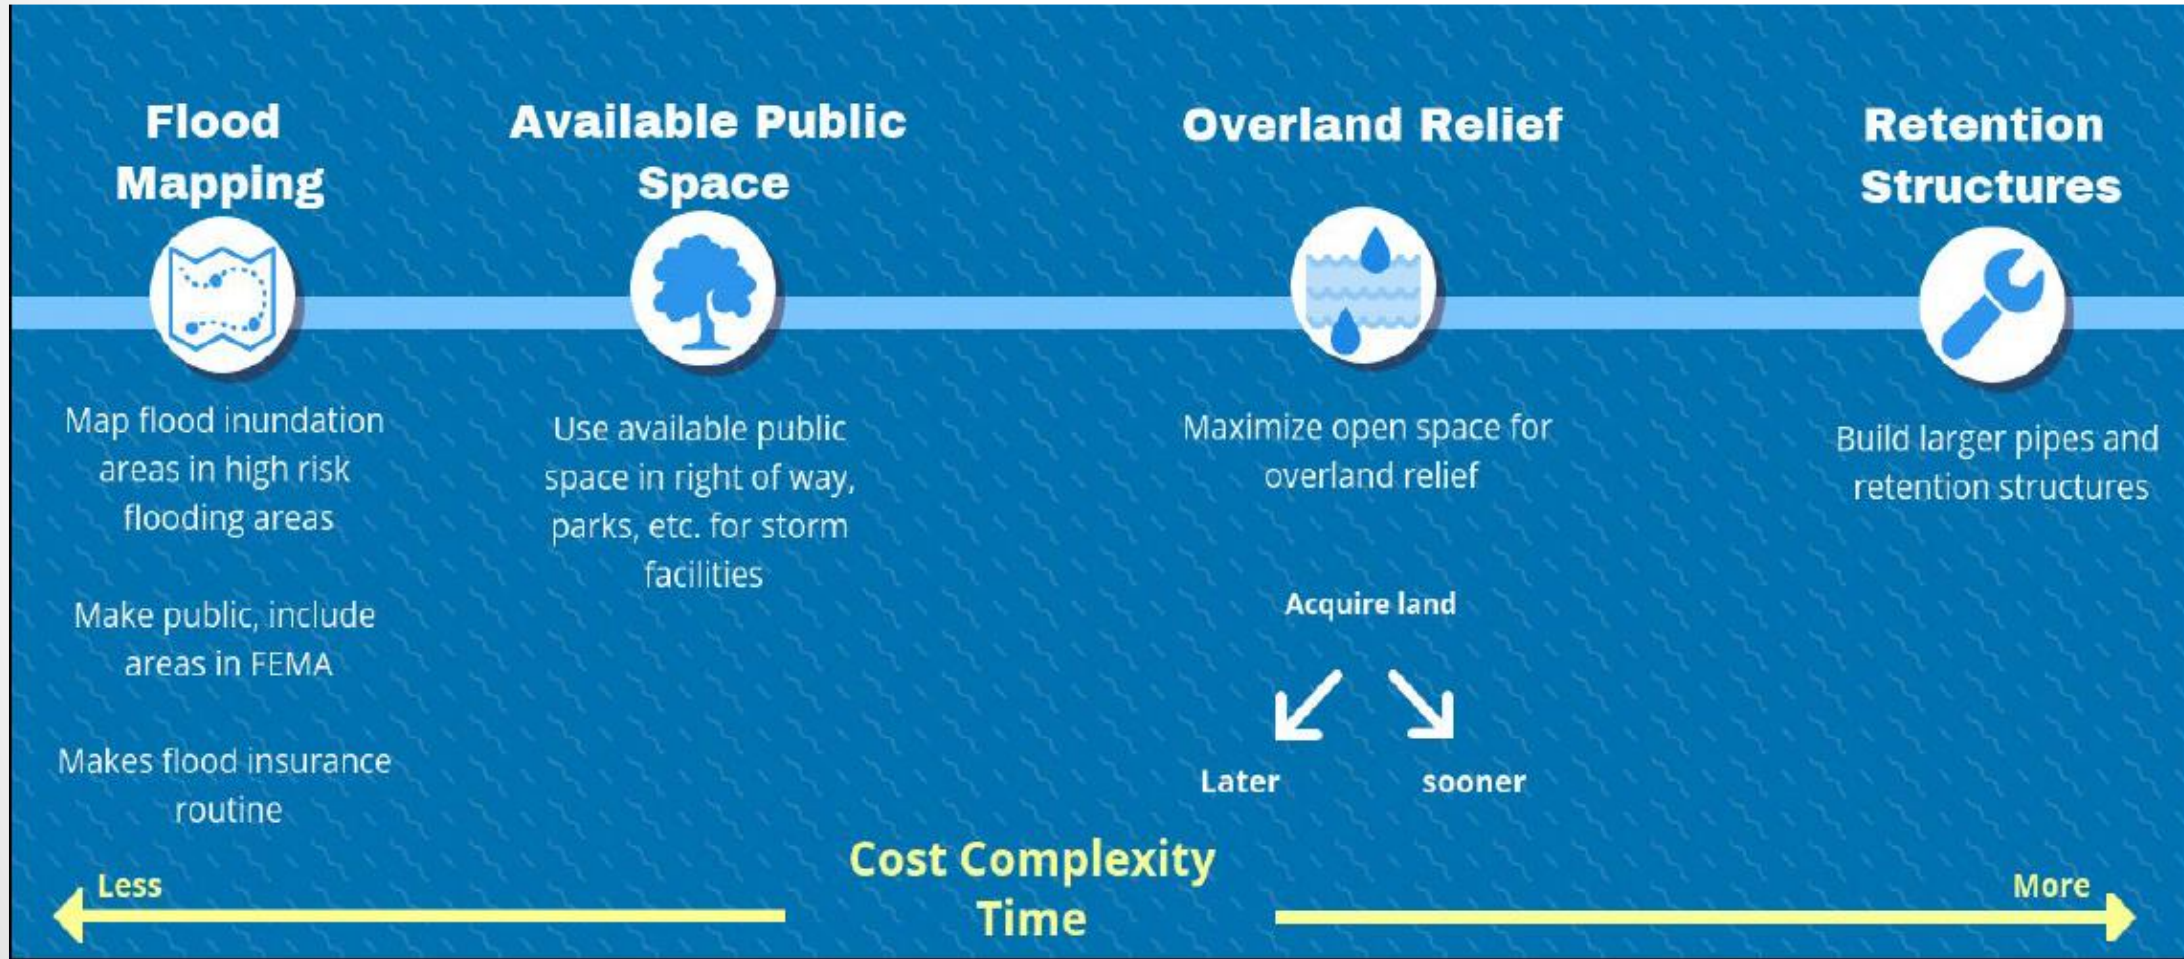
Flood Mapping

Map flood inundation areas in high risk flooding areas

Make public, include areas in FEMA

Makes flood insurance routine

Available Public Space

Use available public space in right of way, parks, etc. for storm facilities

Overland Relief

Maximize open space for overland relief

Acquire land

Later

sooner

Retention Structures

Build larger pipes and retention structures

Less

Cost Complexity Time

More